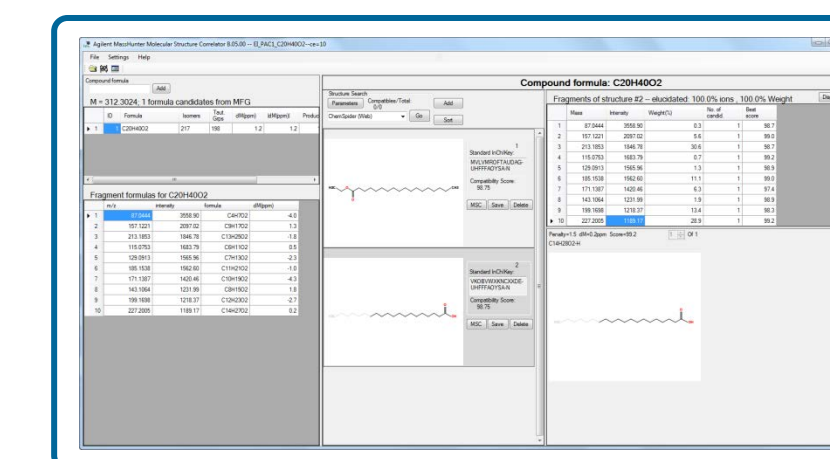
Agilent MassHunter Molecular Structure Correlator B.05.00 -- EI_PAC1_C20H40O2--ce=10

File Settings Help

Compound formula

Add

M = 312.3024, 1 formula candidates from MFG

| | ID | Formula | Isomers | Taut Grps | dM(ppm) | dM(ppm) | Produc |
|---|---|---|---|---|---|---|---|
| ▸ | 1 | C20H40O2 | 217 | 198 | 1.2 | 1.2 | |

Fragment formulas for C20H40O2

| | m/z | intensity | formula | dM(ppm) |
|---|---|---|---|---|
| ▸ 1 | 87.0444 | 3558.90 | C4H7O2 | -4.0 |
| 2 | 157.1221 | 2097.02 | C9H17O2 | 1.3 |
| 3 | 213.1853 | 1846.78 | C13H25O2 | -1.8 |
| 4 | 115.0753 | 1683.79 | C6H11O2 | 0.5 |
| 5 | 129.0913 | 1565.96 | C7H13O2 | -2.3 |
| 6 | 185.1538 | 1562.60 | C11H21O2 | -1.0 |
| 7 | 171.1387 | 1420.46 | C10H19O2 | -4.3 |
| 8 | 143.1064 | 1231.99 | C8H15O2 | 1.8 |
| 9 | 199.1698 | 1218.37 | C12H23O2 | -2.7 |
| 10 | 227.2005 | 1189.17 | C14H27O2 | 0.2 |

Compound formula: C20H40O2

Structure Search

Parameters Compatibles/Total 0/0 Add

ChemSpider (Web) Go Sort

1

Standard InChIKey: MVLVMROFTAUDAG-UHFFFAOYSA-N

Compatibility Score: 98.75

MSC Save Delete

2

Standard InChIKey: VKOBVWXKNCXXDE-UHFFFAOYSA-N

Compatibility Score: 98.75

MSC Save Delete

Fragments of structure #2 -- elucidated: 100.0% ions , 100.0% Weight

| | Mass | Intensity | Weight(%) | No. of candid. | Best score |
|---|---|---|---|---|---|
| 1 | 87.0444 | 3558.90 | 0.3 | 1 | 98.7 |
| 2 | 157.1221 | 2097.02 | 5.6 | 1 | 99.0 |
| 3 | 213.1853 | 1846.78 | 30.6 | 1 | 98.7 |
| 4 | 115.0753 | 1683.79 | 0.7 | 1 | 99.2 |
| 5 | 129.0913 | 1565.96 | 1.3 | 1 | 98.9 |
| 6 | 185.1538 | 1562.60 | 11.1 | 1 | 99.0 |
| 7 | 171.1387 | 1420.46 | 6.3 | 1 | 97.4 |
| 8 | 143.1064 | 1231.99 | 1.9 | 1 | 98.9 |
| 9 | 199.1698 | 1218.37 | 13.4 | 1 | 98.3 |
| ▸ 10 | 227.2005 | 1189.17 | 28.9 | 1 | 99.2 |

Penalty=1.5 dM=0.2ppm Score=99.2 1 Of 1

C14H28O2-H